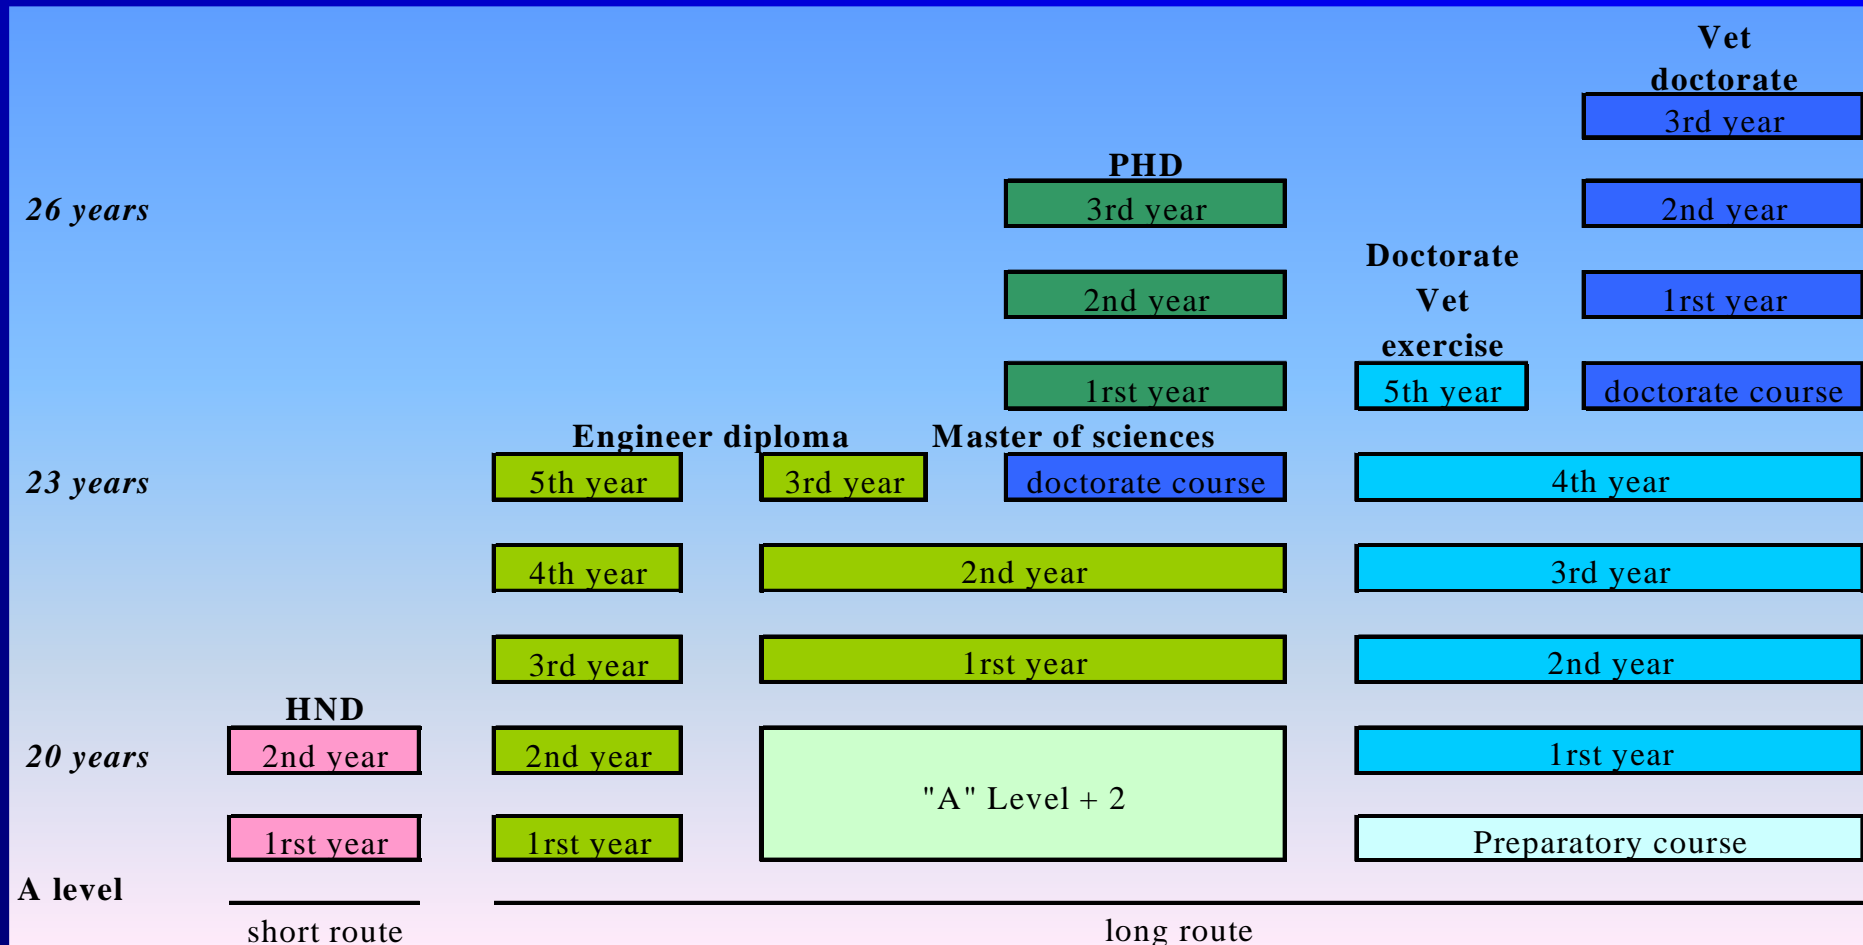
Vet doctorate

3rd year

PHD

26 years

3rd year

2nd year

Doctorate Vet exercise

2nd year

1rst year

1rst year

5th year

doctorate course

Engineer diploma

Master of sciences

23 years

5th year

3rd year

doctorate course

4th year

4th year

2nd year

3rd year

3rd year

1rst year

2nd year

HND

20 years

2nd year

2nd year

"A" Level + 2

1rst year

1rst year

1rst year

Preparatory course

A level

short route

long route